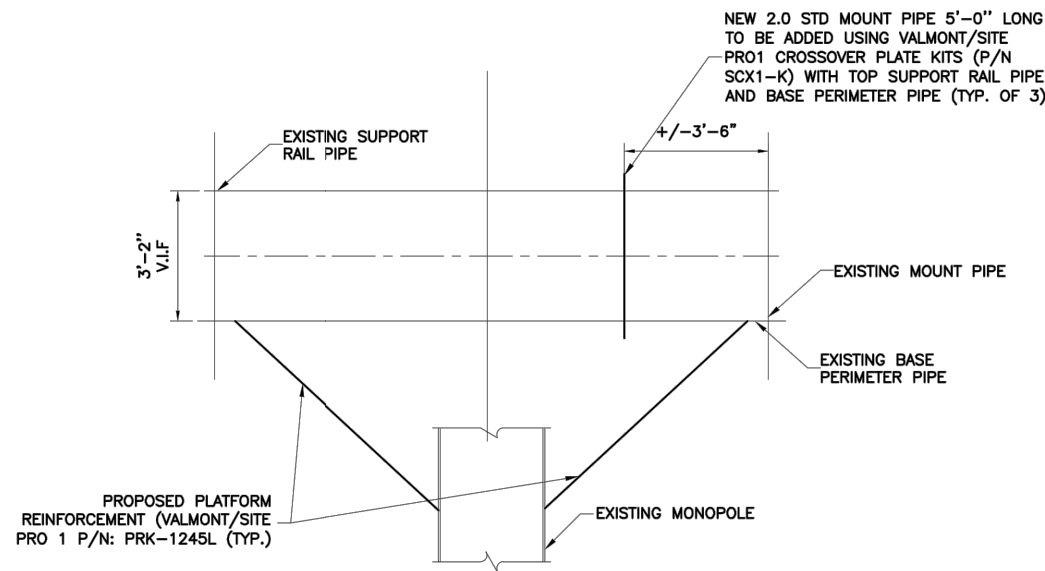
NEW 2.0 STD MOUNT PIPE 5'-0'' LONG TO BE ADDED USING VALMONT/SITE PRO1 CROSSOVER PLATE KITS (P/N SCX1-K) WITH TOP SUPPORT RAIL PIPE AND BASE PERIMETER PIPE (TYP. OF 3)

+/-3'-6"

EXISTING SUPPORT RAIL PIPE

3'-2'' V.I.F

EXISTING MOUNT PIPE

EXISTING BASE PERIMETER PIPE

PROPOSED PLATFORM REINFORCEMENT (VALMONT/SITE PRO 1 P/N: PRK-1245L (TYP.)

EXISTING MONOPOLE